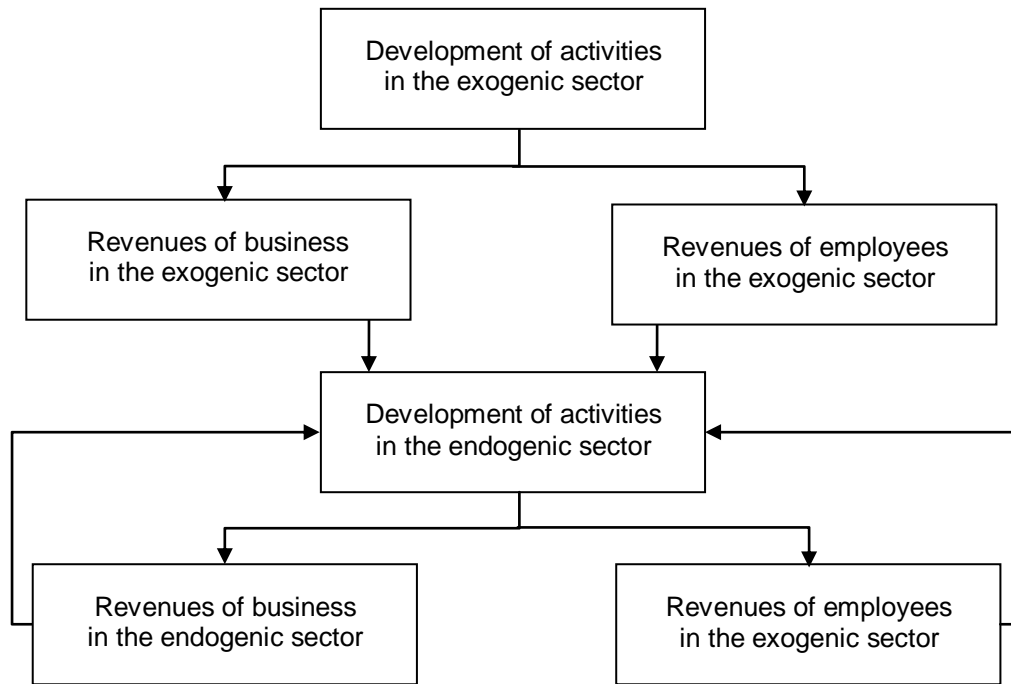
Development of activities in the exogenic sector

Revenues of business in the exogenic sector

Revenues of employees in the exogenic sector

Development of activities in the endogenic sector

Revenues of business in the endogenic sector

Revenues of employees in the exogenic sector